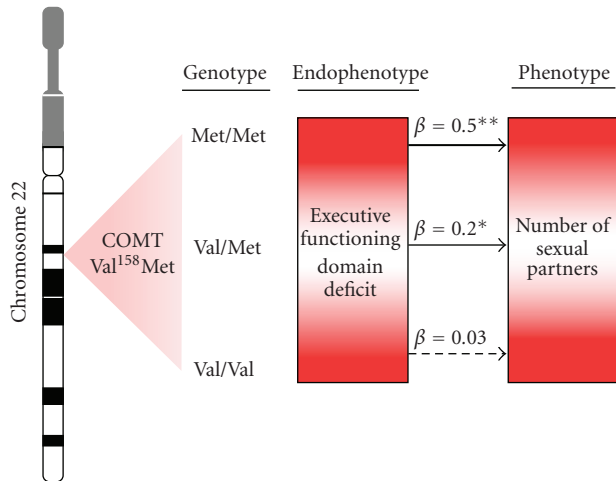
Chromosome 22

COMT $Val^{158}Met$

Genotype

Met/Met

Val/Met

Val/Val

Endophenotype

Executive functioning domain deficit

$\beta = 0.5^{**}$

$\beta = 0.2^{*}$

$\beta = 0.03$

Phenotype

Number of sexual partners